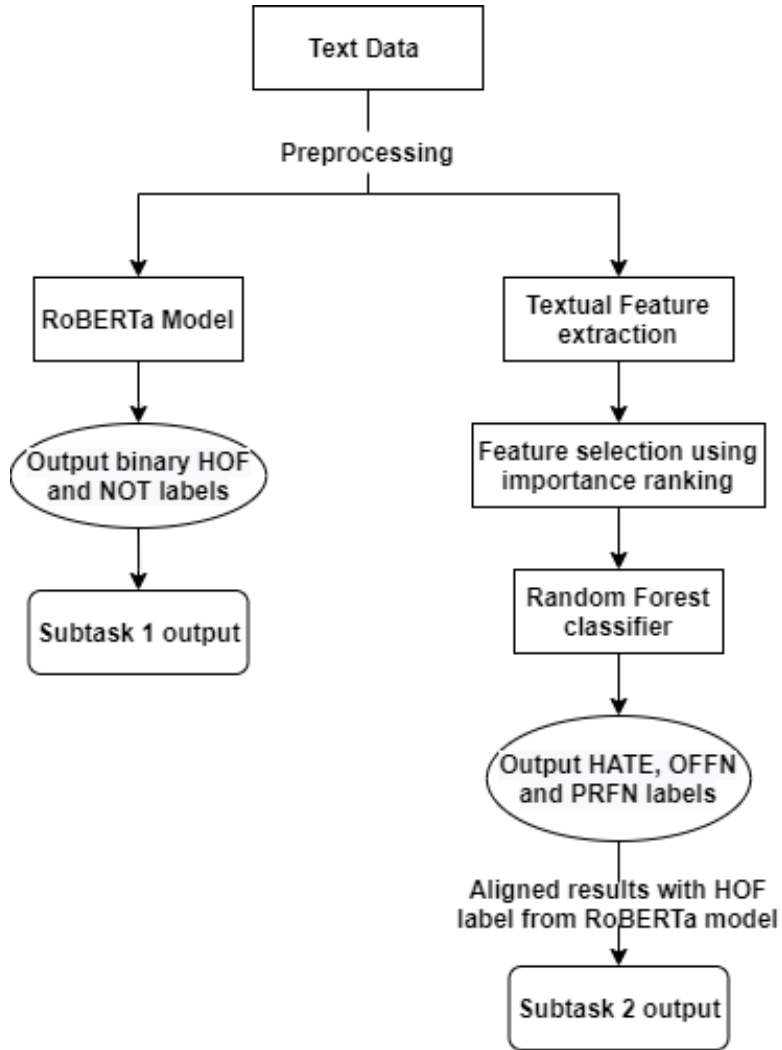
Text Data

Preprocessing

RoBERTa Model

Output binary HOF and NOT labels

Subtask 1 output

Textual Feature extraction

Feature selection using importance ranking

Random Forest classifier

Output HATE, OFFN and PRFN labels

Aligned results with HOF label from RoBERTa model

Subtask 2 output